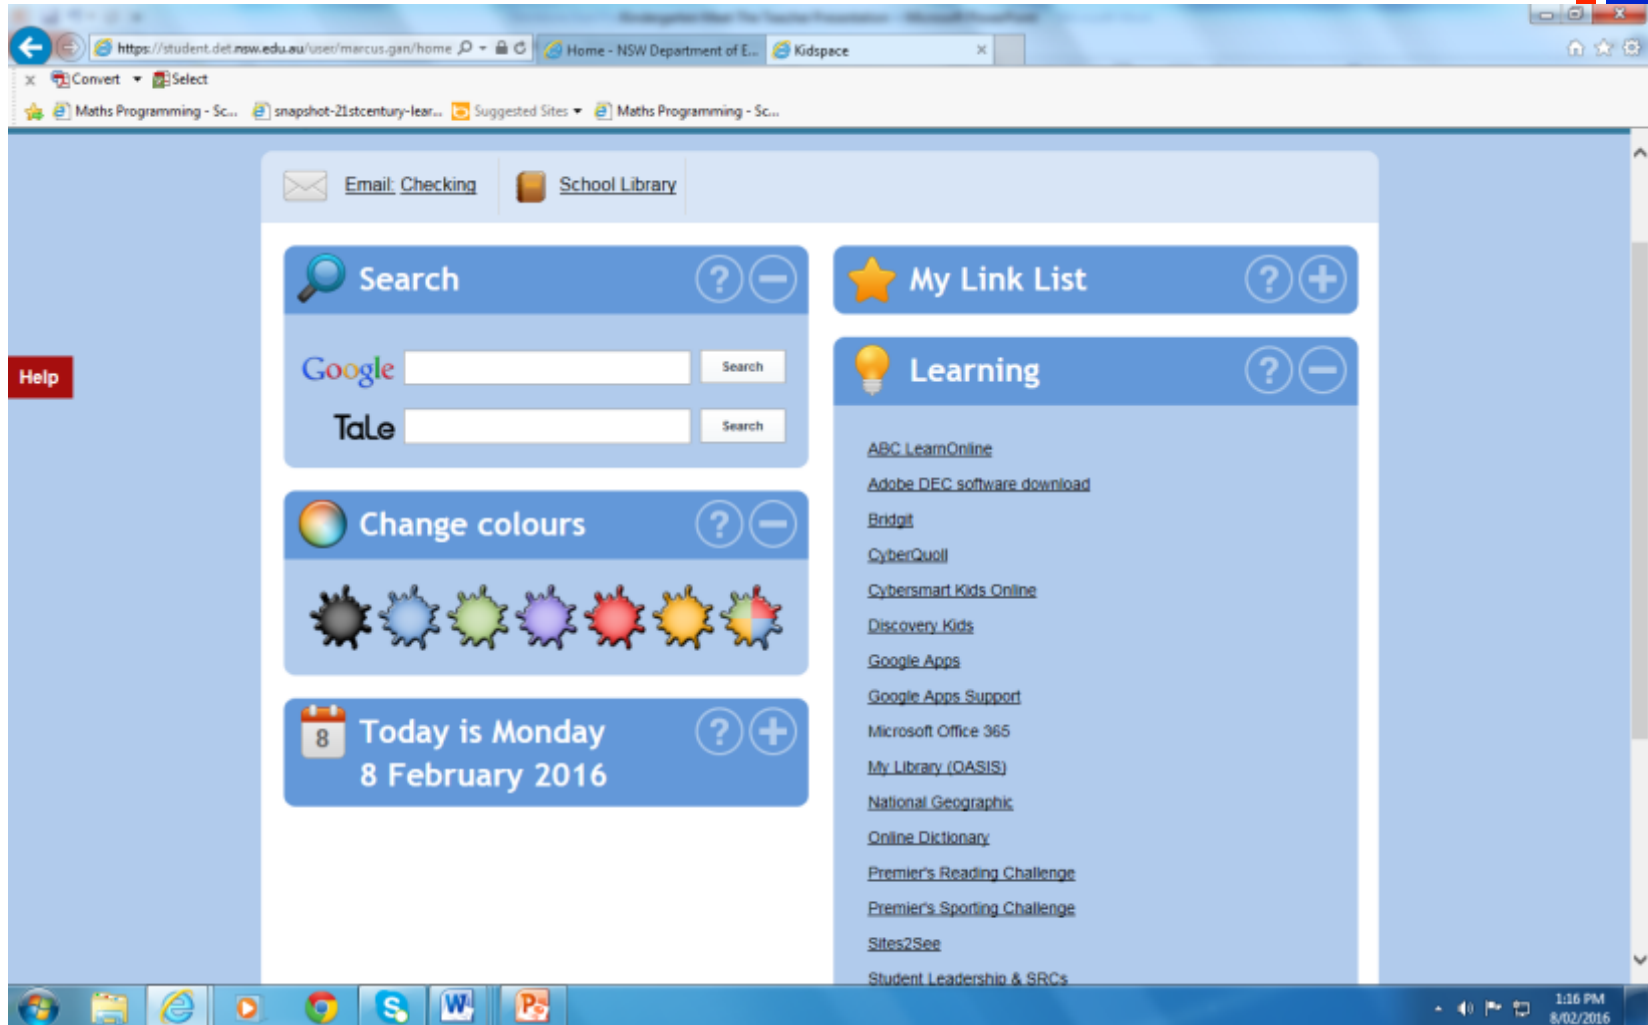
https://student.det.nsw.edu.au/user/marcus.gan/home
Home - NSW Department of E...
Kidspace
Convert
Select
Maths Programming - Sc...
snapshot-21stcentury-lear...
Suggested Sites
Maths Programming - Sc...

Email: Checking
School Library

Help

Search

Google
Search
TaLe
Search

Change colours

8
Today is Monday
8 February 2016

My Link List

Learning

ABC LearnOnline
Adobe DEC software download
Bridgit
CyberQuoll
Cybersmart Kids Online
Discovery Kids
Google Apps
Google Apps Support
Microsoft Office 365
My Library (OASIS)
National Geographic
Online Dictionary
Premier's Reading Challenge
Premier's Sporting Challenge
Sites2See
Student Leadership & SRCs

1:16 PM
8/02/2016